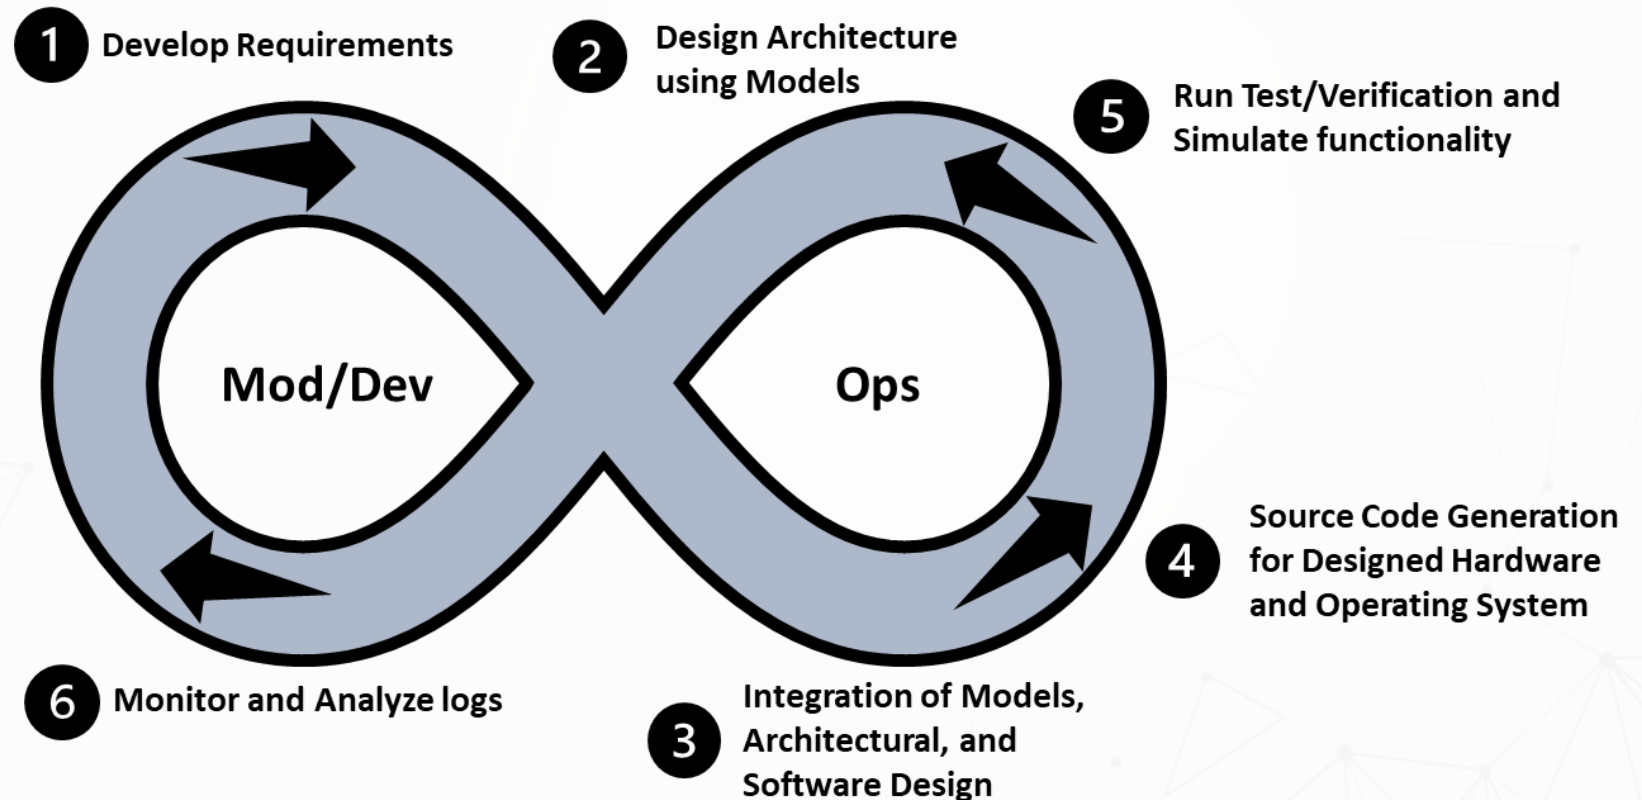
1 Develop Requirements

2 Design Architecture using Models

5 Run Test/Verification and Simulate functionality

Mod/Dev

Ops

4 Source Code Generation for Designed Hardware and Operating System

6 Monitor and Analyze logs

3 Integration of Models, Architectural, and Software Design